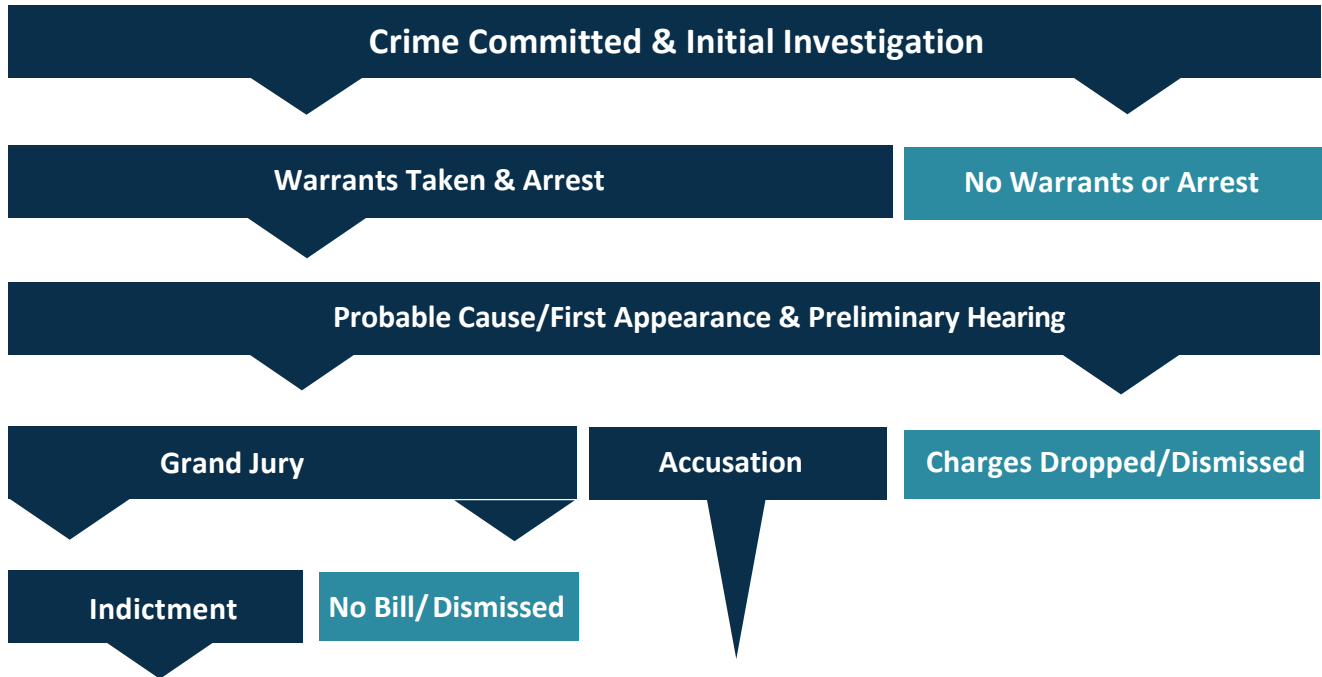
Crime Committed & Initial Investigation

Warrants Taken & Arrest

No Warrants or Arrest

Probable Cause/First Appearance & Preliminary Hearing

Grand Jury

Accusation

Charges Dropped/Dismissed

Indictment

No Bill/ Dismissed